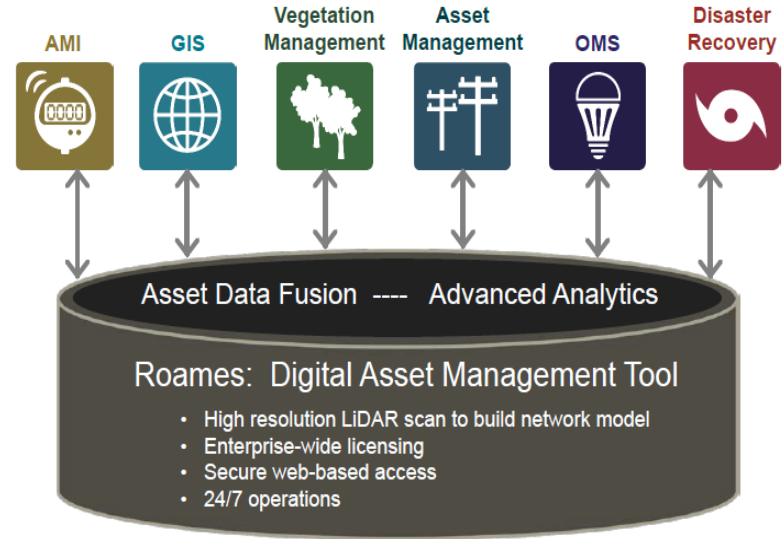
AMI

GIS

Vegetation Management

Asset Management

OMS

Disaster Recovery

0000

Asset Data Fusion ---- Advanced Analytics

Roames: Digital Asset Management Tool

• High resolution LiDAR scan to build network model
• Enterprise-wide licensing
• Secure web-based access
• 24/7 operations